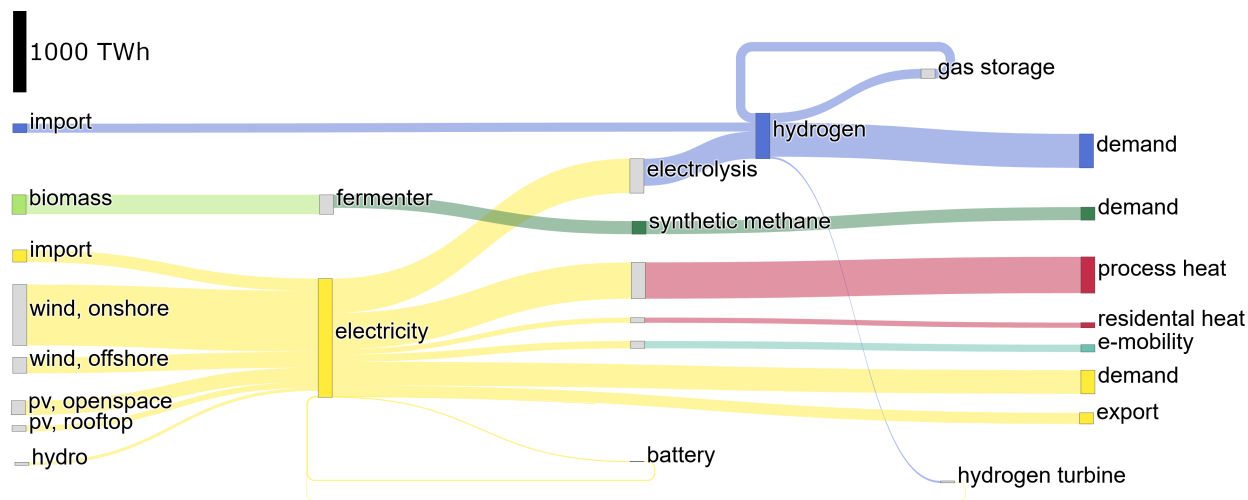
1000 TWh

import

biomass

import

wind, onshore

wind, offshore

pv, openspace

pv, rooftop

hydro

fermenter

electricity

electrolysis

synthetic methane

battery

hydrogen

gas storage

hydrogen turbine

demand

demand

process heat

residental heat

e-mobility

demand

export